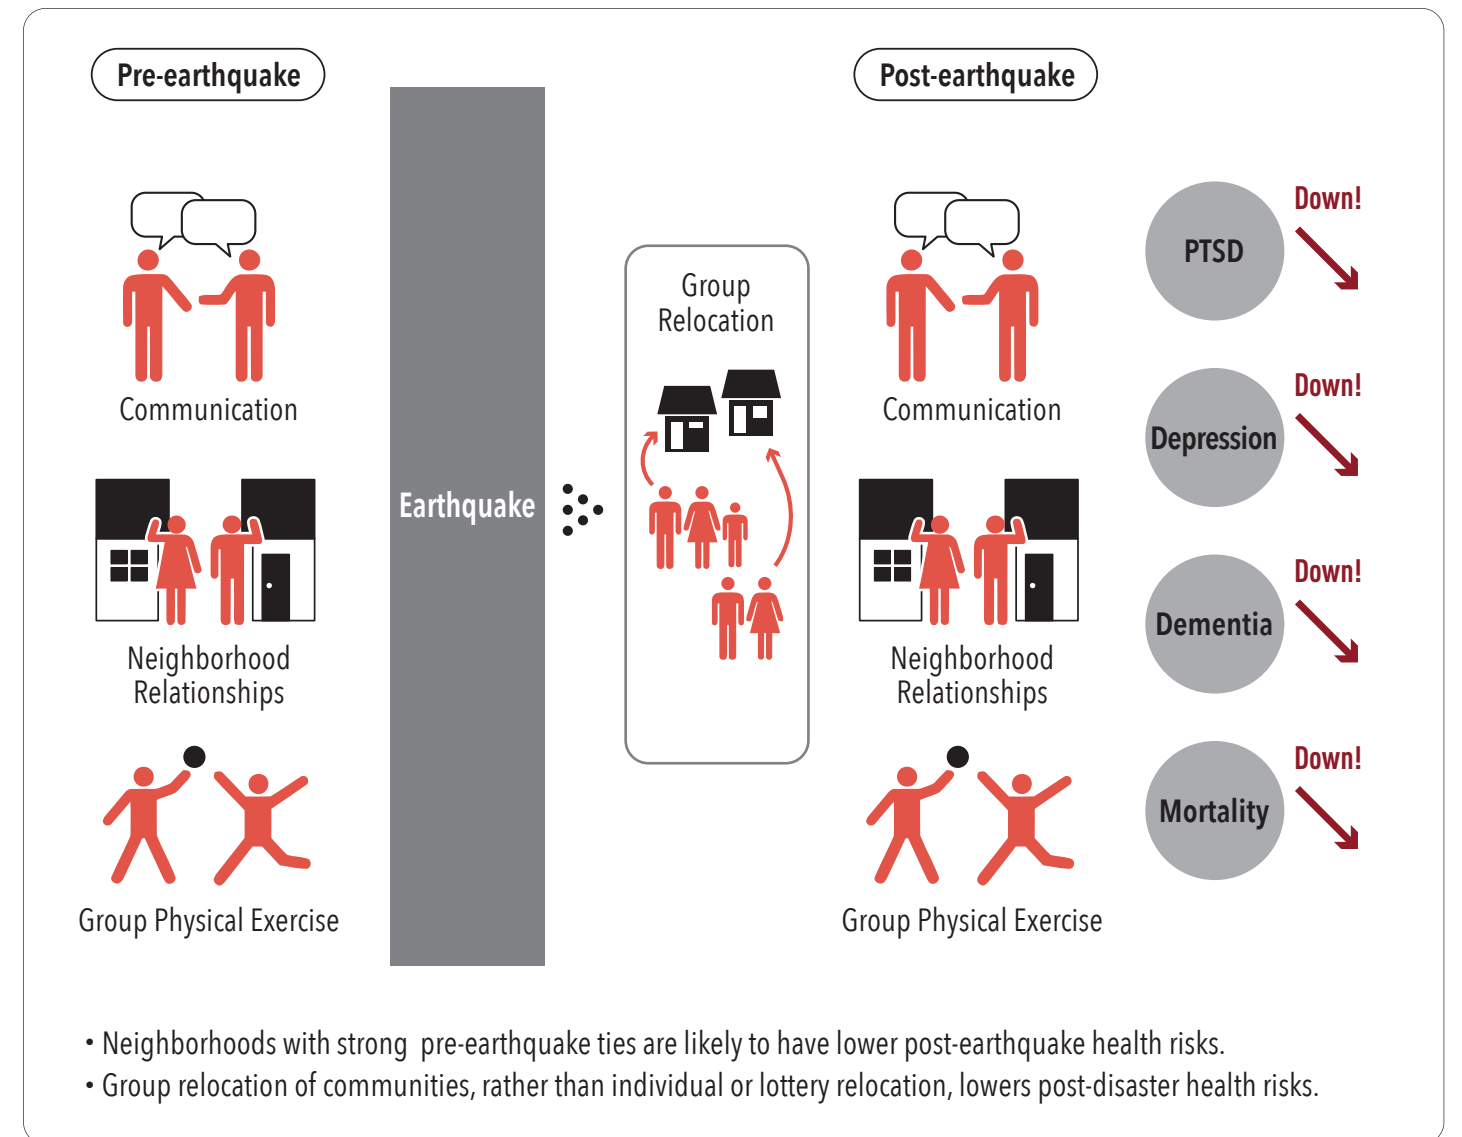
Pre-earthquake

Communication

Neighborhood Relationships

Group Physical Exercise

Earthquake

Group Relocation

Post-earthquake

Communication

Neighborhood Relationships

Group Physical Exercise

PTSD

Down!

Depression

Down!

Dementia

Down!

Mortality

Down!

• Neighborhoods with strong pre-earthquake ties are likely to have lower post-earthquake health risks.

• Group relocation of communities, rather than individual or lottery relocation, lowers post-disaster health risks.